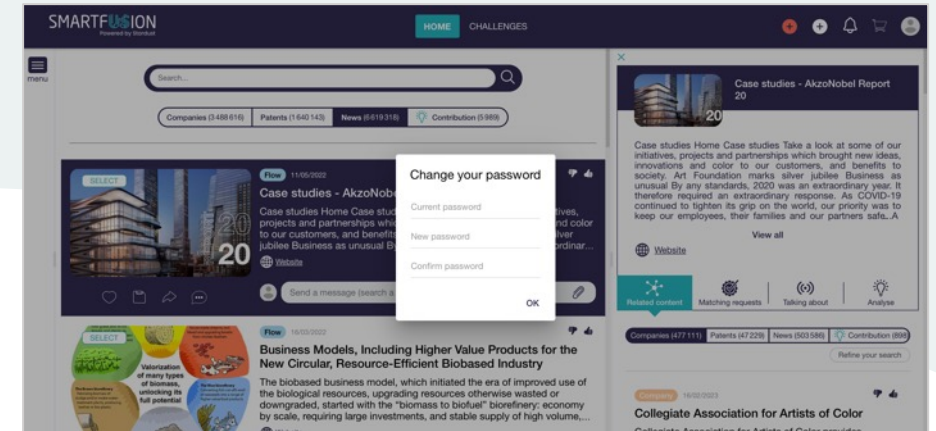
SMARTFUSION
Powered by Stardust

HOME CHALLENGES

menu

Search...

Companies (3 488 616) Patents (1 640 143) News (6 619 318) Contribution (5 989)

SELECT

20

Flow 11/05/2022

Case studies - AkzoNobel

Case studies Home Case stud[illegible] projects and partnerships whic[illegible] to our customers, and benefits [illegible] jubilee Business as unusual B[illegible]

tives, nd color lver rdinar...

Website

Send a message (search a

Change your password

Current password

New password

Confirm password

OK

SELECT

Valorization of many types of biomass, unlocking its full potential

Flow 16/03/2022

Business Models, Including Higher Value Products for the New Circular, Resource-Efficient Biobased Industry

The biobased business model, which initiated the era of improved use of the biological resources, upgrading resources otherwise wasted or downgraded, started with the "biomass to biofuel" biorefinery: economy by scale, requiring large investments, and stable supply of high volume,...

Case studies - AkzoNobel Report 20

20

Case studies Home Case studies Take a look at some of our initiatives, projects and partnerships which brought new ideas, innovations and color to our customers, and benefits to society. Art Foundation marks silver jubilee Business as unusual By any standards, 2020 was an extraordinary year. It therefore required an extraordinary response. As COVID-19 continued to tighten its grip on the world, our priority was to keep our employees, their families and our partners safe...A

View all

Website

Related content Matching requests Talking about Analyse

Companies (477 111) Patents (47 229) News (503 586) Contribution (898)

Refine your search

Company 16/02/2023

Collegiate Association for Artists of Color